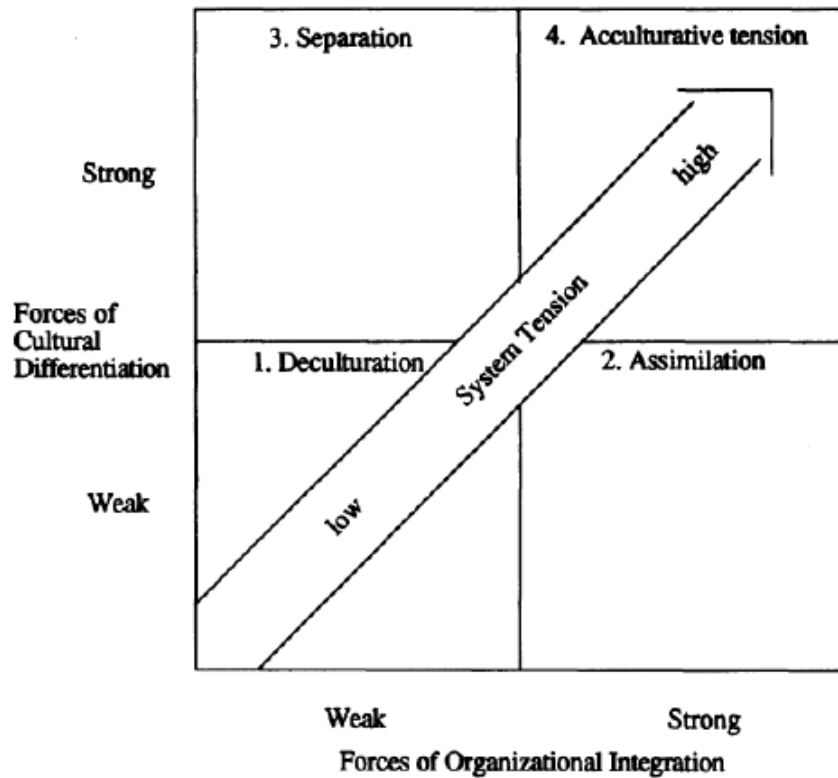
3. Separation

4. Acculturative tension

Strong

high

Forces of Cultural Differentiation

System Tension

1. Deculturation

2. Assimilation

Weak

low

Weak

Strong

Forces of Organizational Integration